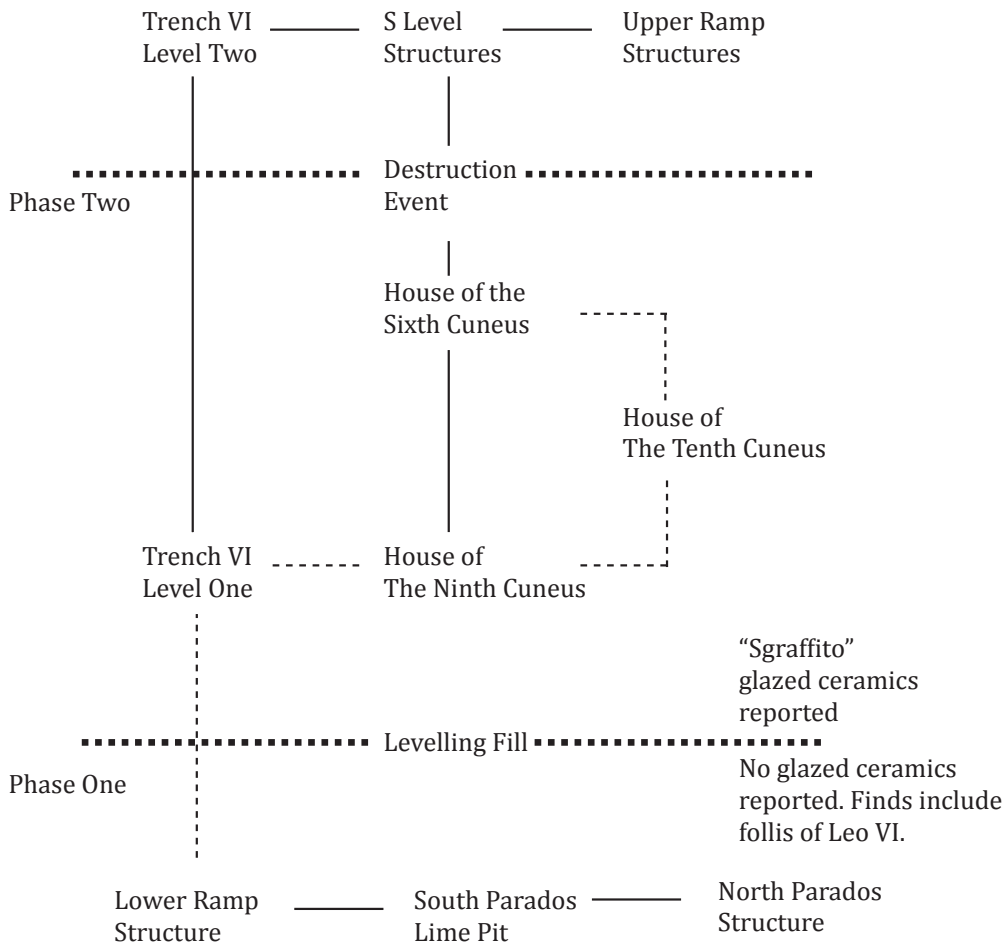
Trench VI Level Two

S Level Structures

Upper Ramp Structures

Phase Two

Destruction Event

House of the Sixth Cuneus

House of The Tenth Cuneus

Trench VI Level One

House of The Ninth Cuneus

“Sgraffito” glazed ceramics reported

Levelling Fill

Phase One

No glazed ceramics reported. Finds include follis of Leo VI.

Lower Ramp Structure

South Parados Lime Pit

North Parados Structure